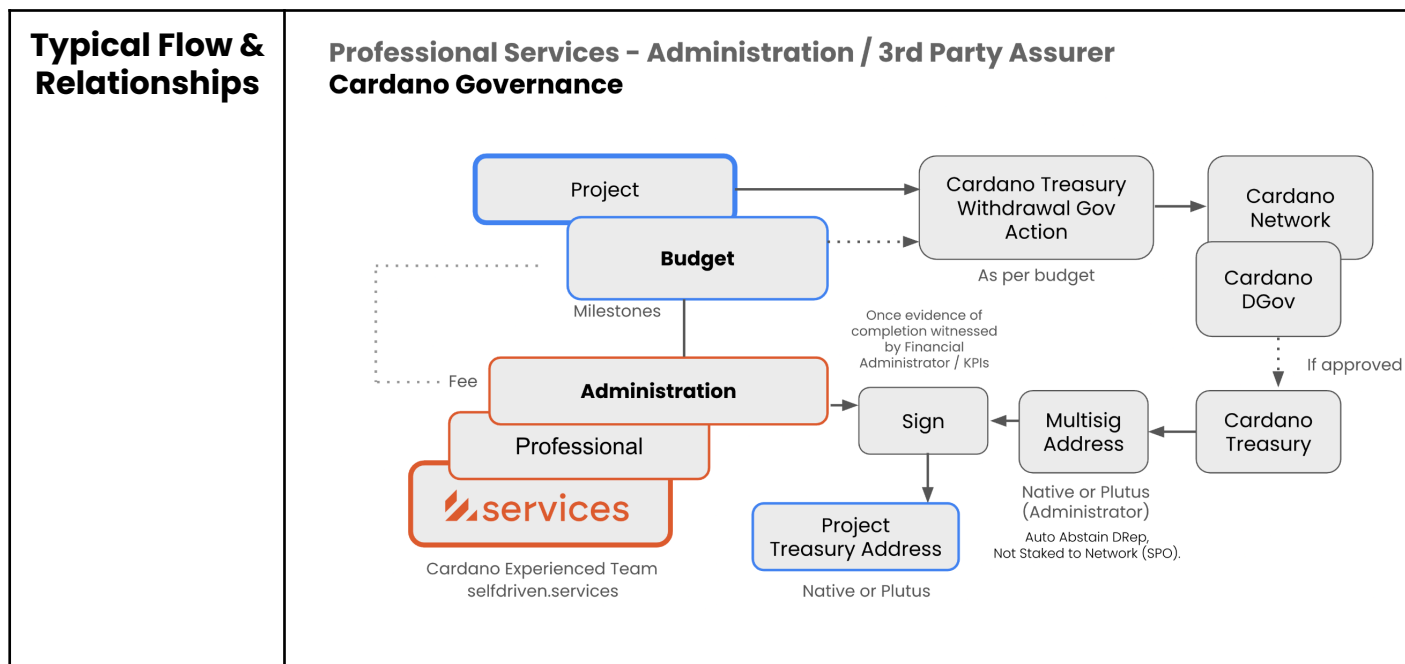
Typical Flow & Relationships

Professional Services - Administration / 3rd Party Assurer
Cardano Governance

Project

Budget

Milestones

Cardano Treasury Withdrawal Gov Action

As per budget

Cardano Network

Cardano DGov

If approved

Once evidence of completion witnessed by Financial Administrator / KPIs

Fee

Administration

Professional

services

Cardano Experienced Team
selfdriven.services

Sign

Multisig Address

Cardano Treasury

Native or Plutus (Administrator)

Auto Abstain DRep, Not Staked to Network (SPO).

Project Treasury Address

Native or Plutus